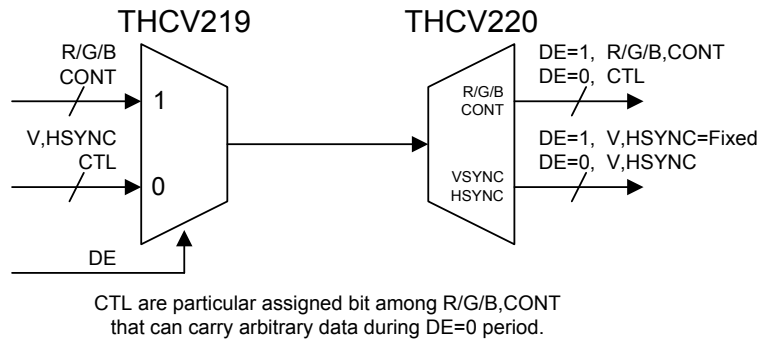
THCV219

THCV220

R/G/B
CONT

1

V,HSYNC
CTL

0

DE

R/G/B
CONT

VSYNC
HSYNC

DE=1, R/G/B,CONT
DE=0, CTL

DE=1, V,HSYNC=Fixed
DE=0, V,HSYNC

CTL are particular assigned bit among R/G/B,CONT that can carry arbitrary data during DE=0 period.